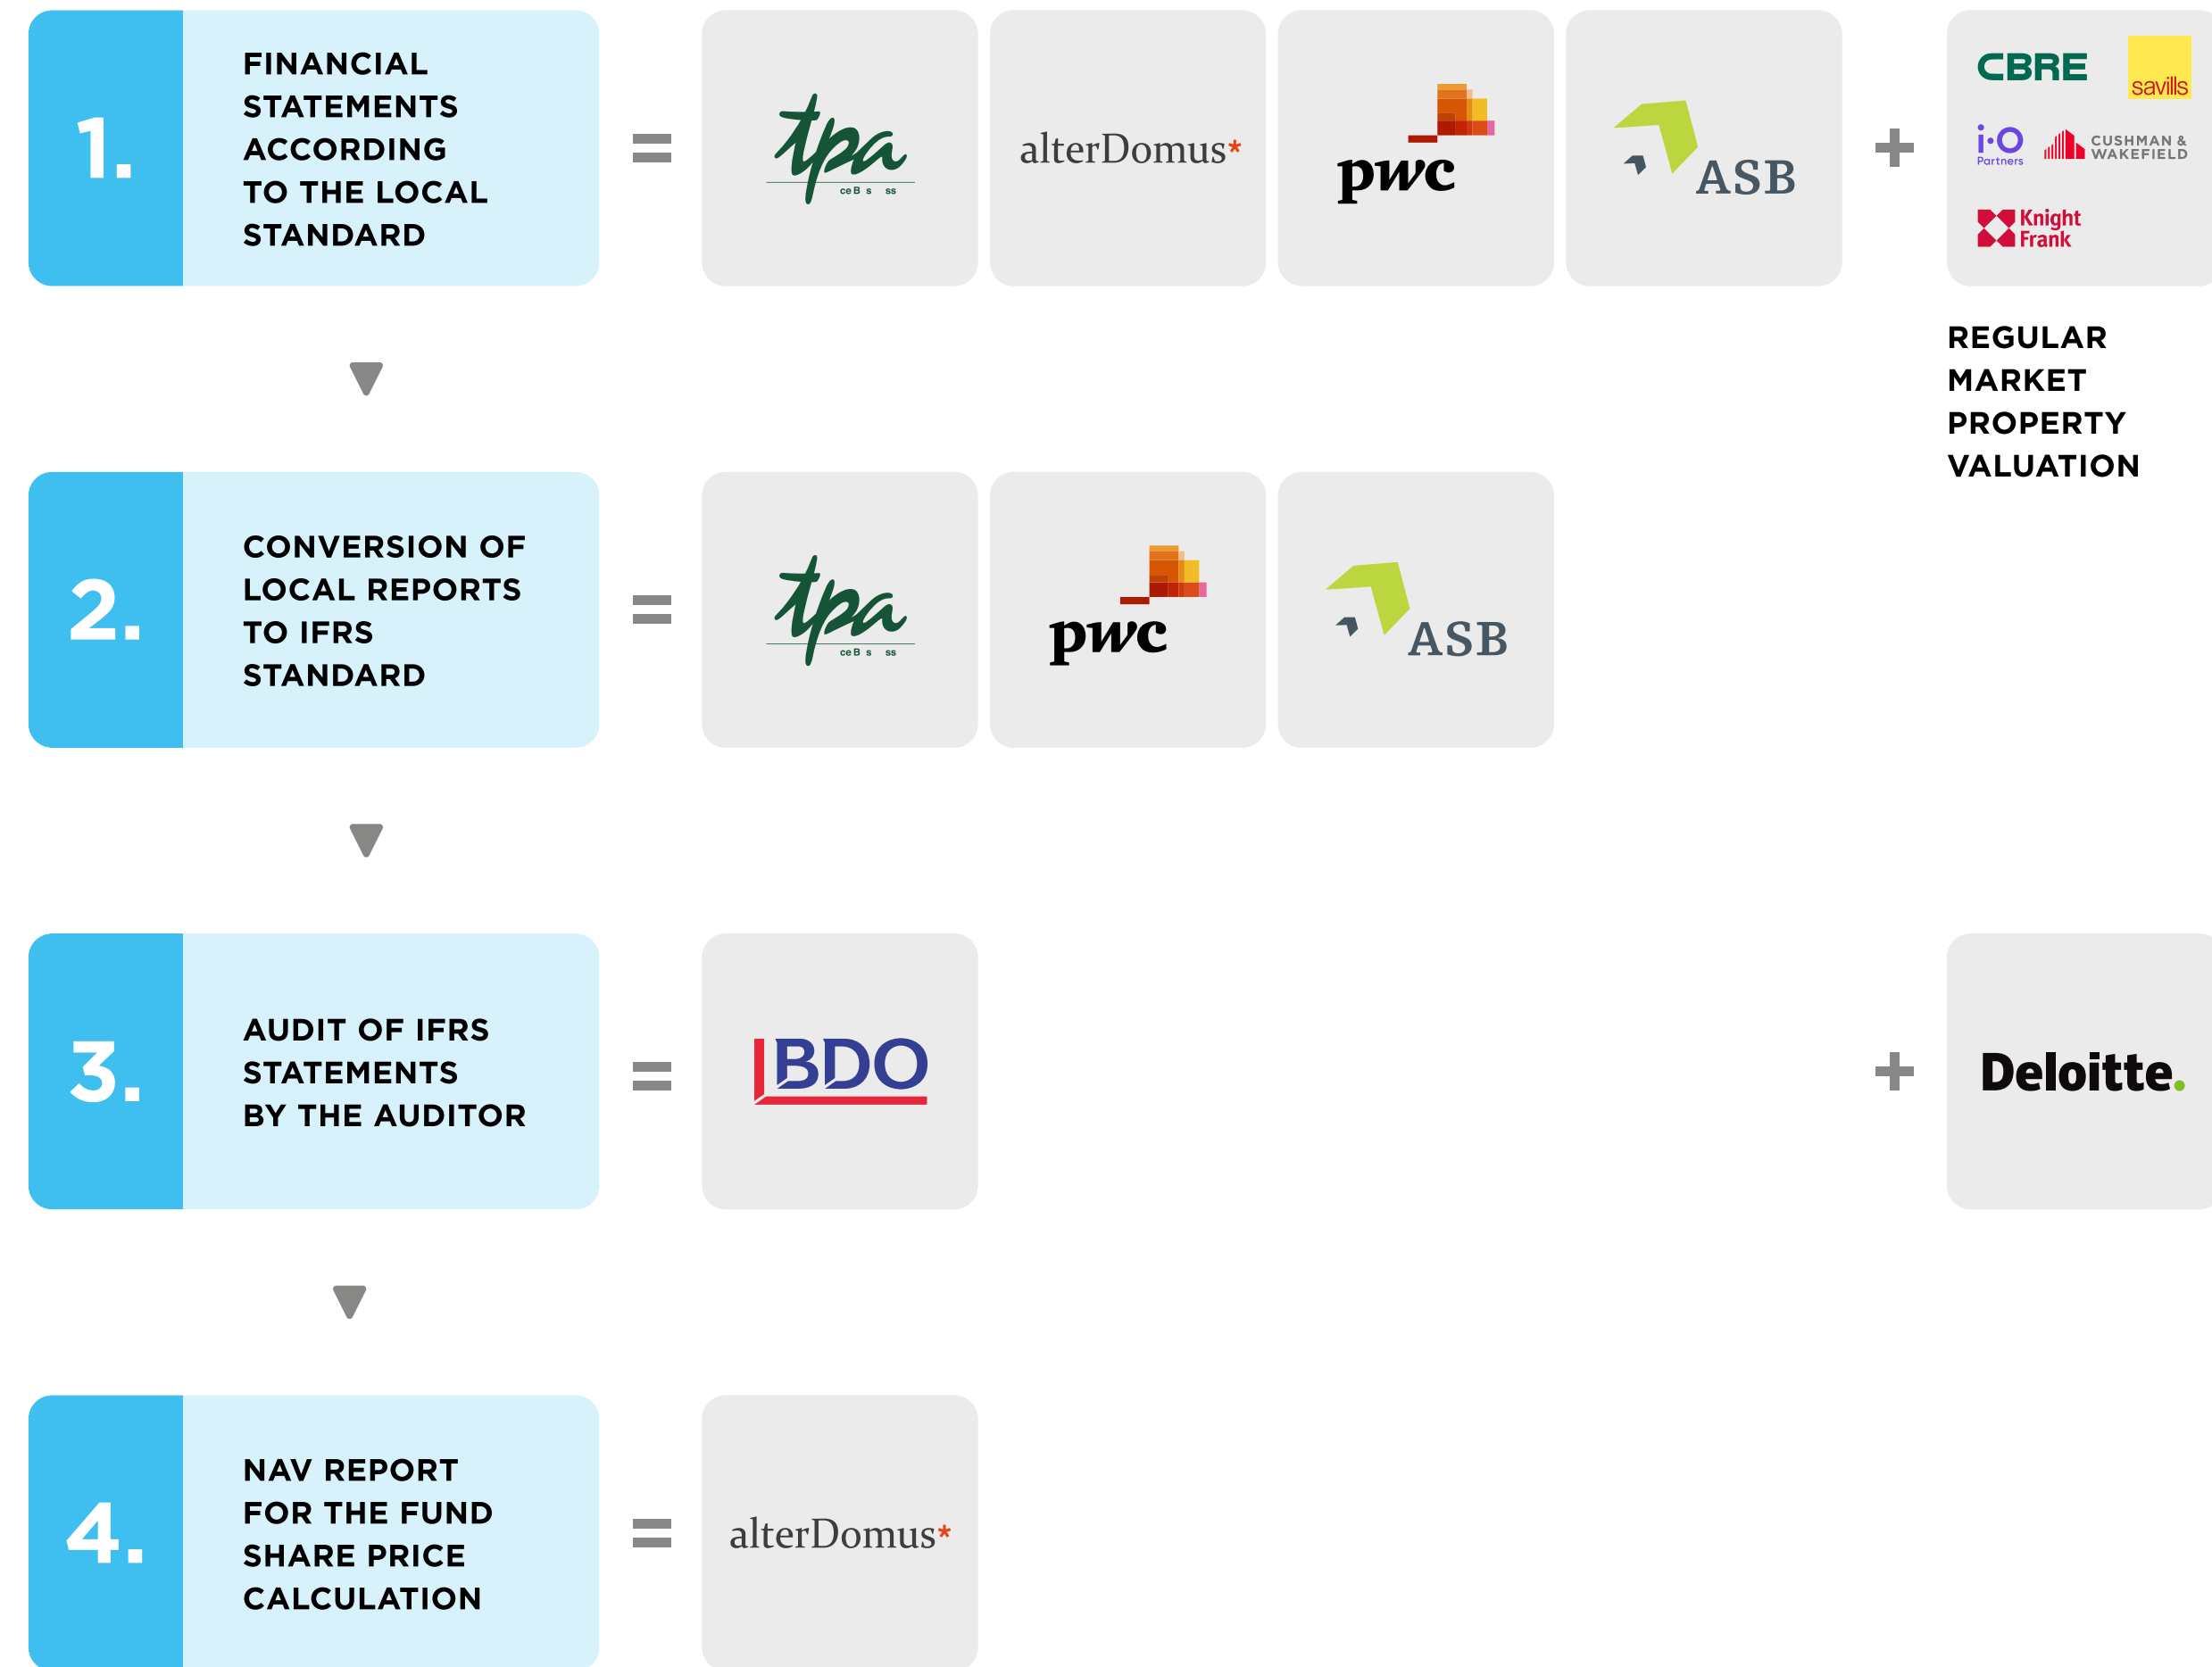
1.

FINANCIAL STATEMENTS ACCORDING TO THE LOCAL STANDARD

=

tpa

alterDomus*

pwc

ASB

+

CBRE

savills

i·O Partners

CUSHMAN & WAKEFIELD

Knight Frank

REGULAR MARKET PROPERTY VALUATION

2.

CONVERSION OF LOCAL REPORTS TO IFRS STANDARD

=

tpa

pwc

ASB

3.

AUDIT OF IFRS STATEMENTS BY THE AUDITOR

=

BDO

+

Deloitte.

4.

NAV REPORT FOR THE FUND SHARE PRICE CALCULATION

=

alterDomus*